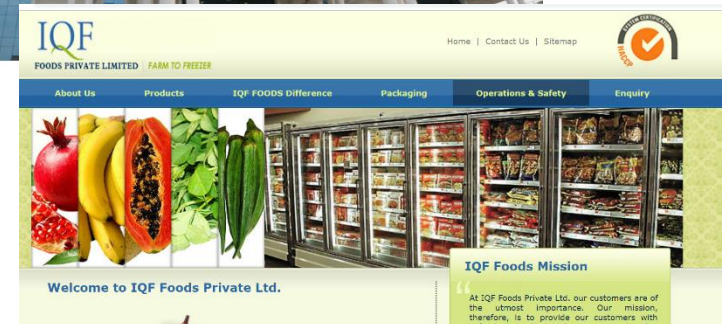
IQF
FOODS PRIVATE LIMITED FARM TO FREEZER

Home | Contact Us | Sitemap

SYSTEM CERTIFICATION HACCP

About Us Products IQF FOODS Difference Packaging Operations & Safety Enquiry

IQF Foods Mission

Welcome to IQF Foods Private Ltd.

At IQF Foods Private Ltd. our customers are of the utmost importance. Our mission, therefore, is to provide our customers with